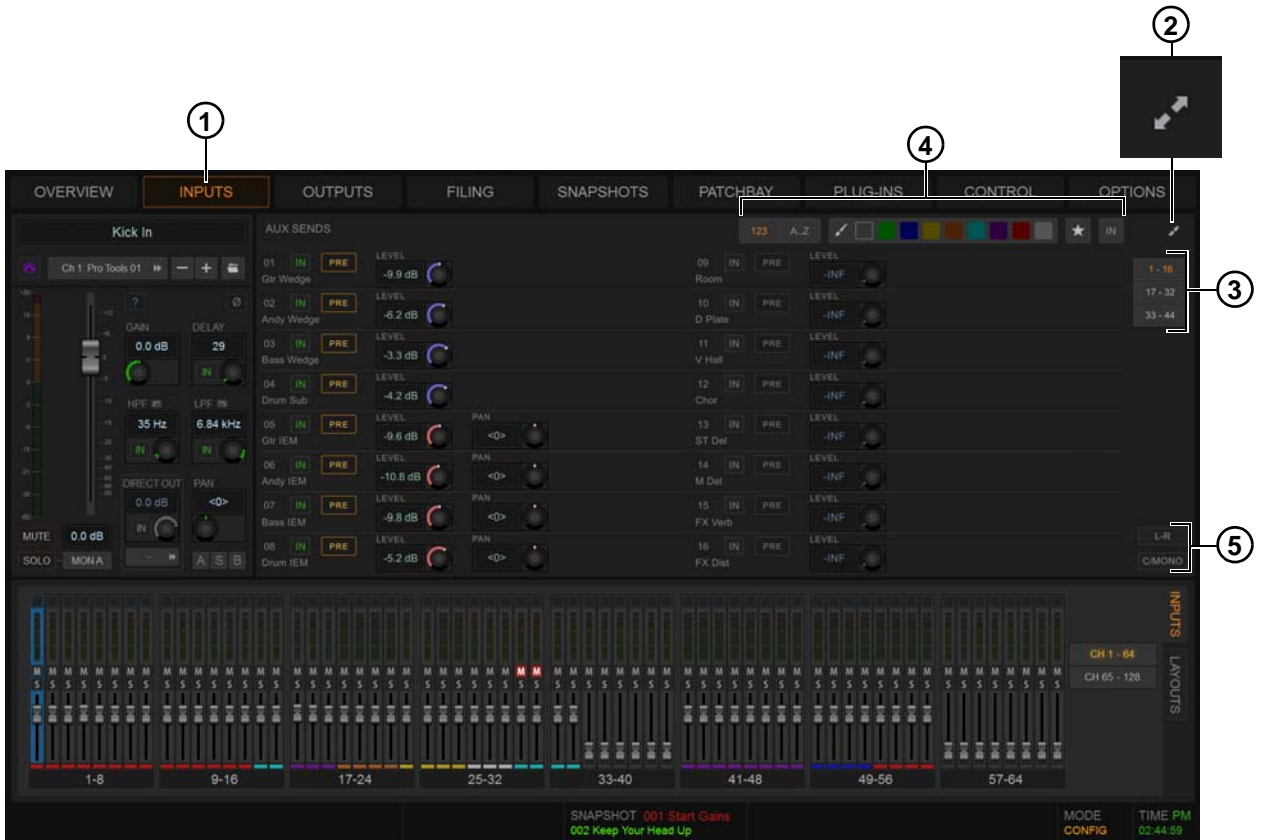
1
2
4
3
5

OVERVIEW INPUTS OUTPUTS FILING SNAPSHOTS PATCHBAY PLUG-INS CONTROL OPTIONS

Kick In

Ch 1: Pro Tools 01

?
Ø
GAIN
0.0 dB
DELAY
29
IN
HPF
35 Hz
IN
LPF
6.84 kHz
IN
DIRECT OUT
0.0 dB
IN
PAN
<0>
MUTE 0.0 dB
SOLO MON A
A S B

AUX SENDS

123 A..Z

IN

| | | | | |
|---|---|---|---|---|
| 01 Gtr Wedge | IN | PRE | LEVEL -9.9 dB | |
| 02 Andy Wedge | IN | PRE | LEVEL -6.2 dB | |
| 03 Bass Wedge | IN | PRE | LEVEL -3.3 dB | |
| 04 Drum Sub | IN | PRE | LEVEL -4.2 dB | |
| 05 Gtr IEM | IN | PRE | LEVEL -9.6 dB | PAN <0> |
| 06 Andy IEM | IN | PRE | LEVEL -10.8 dB | PAN <0> |
| 07 Bass IEM | IN | PRE | LEVEL -9.8 dB | PAN <0> |
| 08 Drum IEM | IN | PRE | LEVEL -5.2 dB | PAN <0> |

| | | | |
|---|---|---|---|
| 09 Room | IN | PRE | LEVEL -INF |
| 10 D Plate | IN | PRE | LEVEL -INF |
| 11 V Hall | IN | PRE | LEVEL -INF |
| 12 Chor | IN | PRE | LEVEL -INF |
| 13 ST Del | IN | PRE | LEVEL -INF |
| 14 M Del | IN | PRE | LEVEL -INF |
| 15 FX Verb | IN | PRE | LEVEL -INF |
| 16 FX Dist | IN | PRE | LEVEL -INF |

1 - 16
17 - 32
33 - 44

L-R
C/MONO

1-8 9-16 17-24 25-32 33-40 41-48 49-56 57-64

INPUTS
LAYOUTS
CH 1 - 64
CH 65 - 128

SNAPSHOT 001 Start Gains
002 Keep Your Head Up
MODE CONFIG
TIME PM 02:44:59